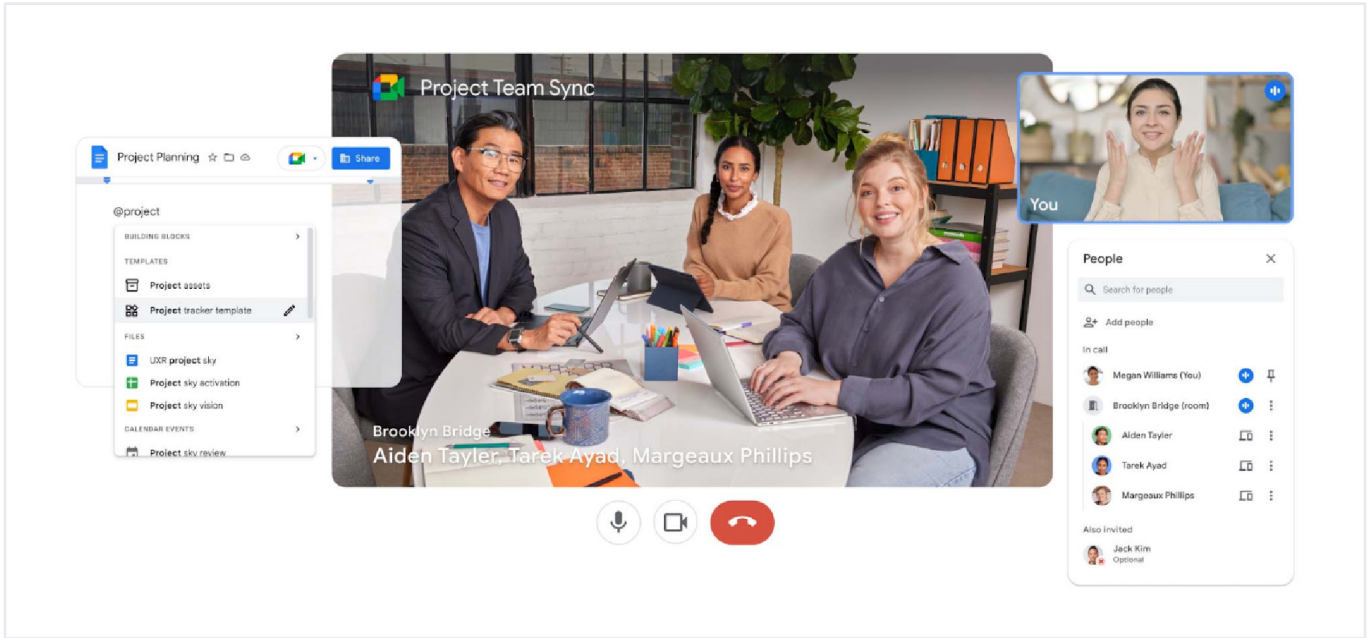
Project Planning

Share

@project

BUILDING BLOCKS

TEMPLATES

Project assets

Project tracker template

FILES

UXR project sky

Project sky activation

Project sky vision

CALENDAR EVENTS

Project sky review

Project Team Sync

Brooklyn Bridge

Aiden Tayler, Tarek Ayad, Margeaux Phillips

You

People

Search for people

Add people

In call

Megan Williams (You)

Brooklyn Bridge (room)

Aiden Tayler

Tarek Ayad

Margeaux Phillips

Also invited

Jack Kim
Optional